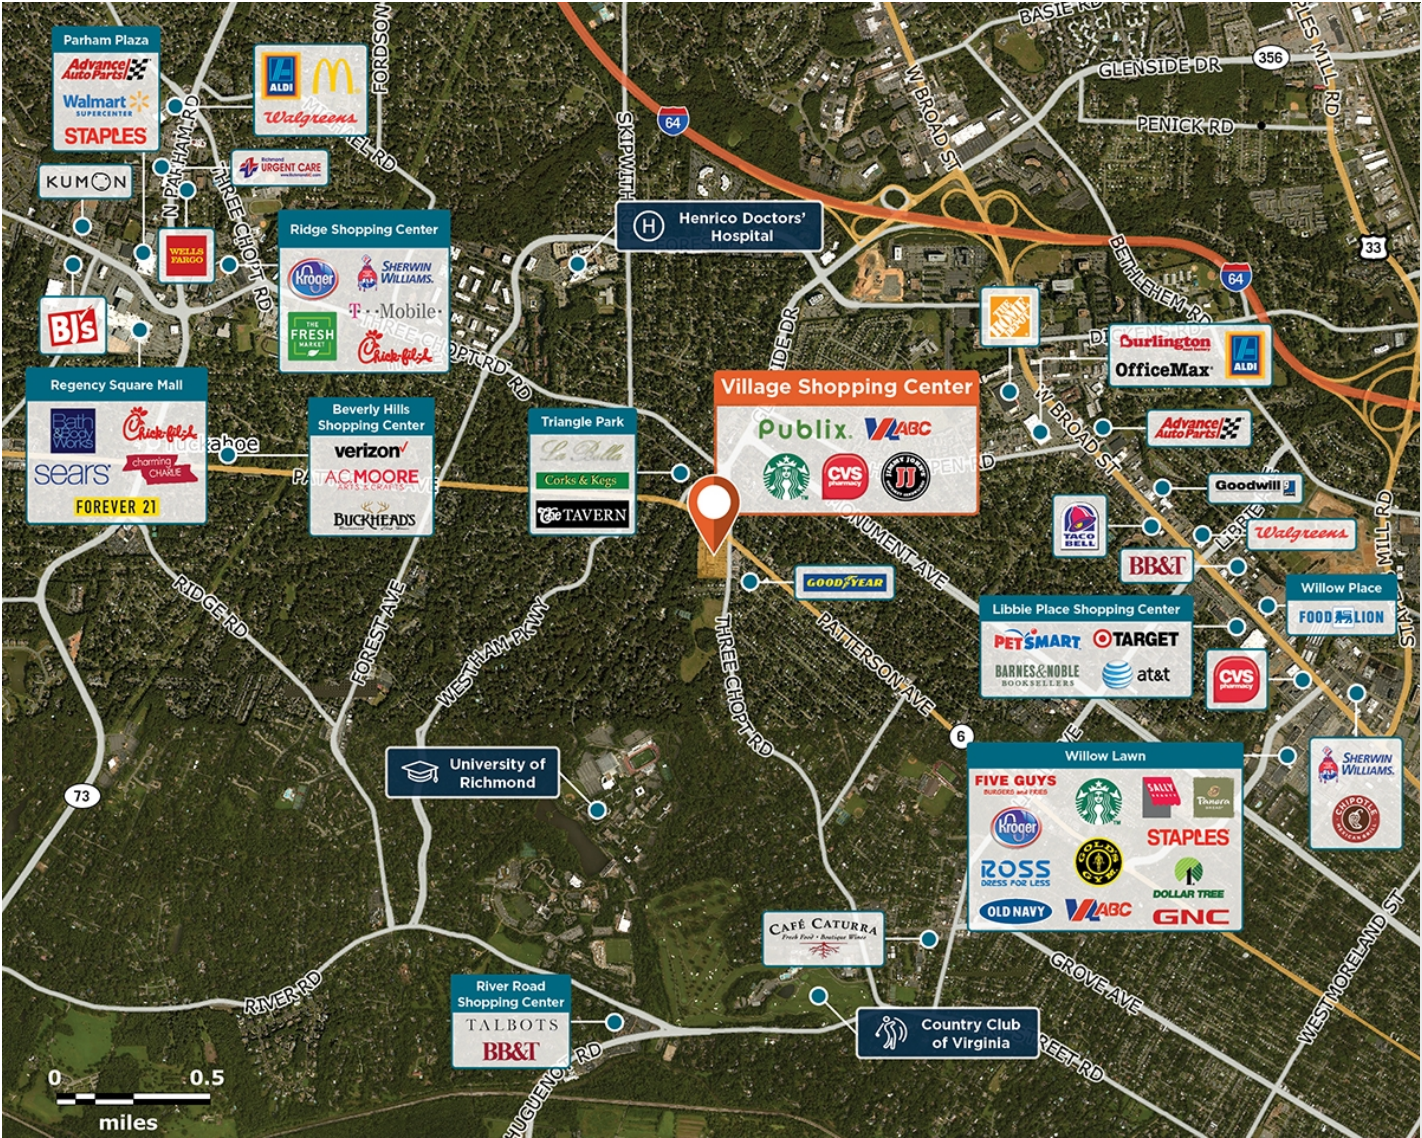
Parham Plaza
Advance Auto Parts
Walmart Supercenter
STAPLES
ALDI
Walgreens
URGENT CARE
KUMON
WELLS FARGO
BJ's
Ridge Shopping Center
Kroger
Sherwin Williams
The Fresh Market
T-Mobile
Chick-fil-A
Regency Square Mall
Bath & Body Works
Chick-fil-A
sears
charming charlie
FOREVER 21
Beverly Hills Shopping Center
verizon
AC MOORE ARTS & CRAFTS
BUCKHEAD'S
Triangle Park
La Bella
Corks & Kegs
The TAVERN
Henrico Doctors' Hospital
Village Shopping Center
Publix
ABC
CVS pharmacy
Jimmy John's
GOODYEAR
The Home Depot
Burlington
OfficeMax
ALDI
Advance Auto Parts
Goodwill
TACO BELL
Walgreens
BB&T
Willow Place
FOOD LION
Libbie Place Shopping Center
PETSMART
TARGET
BARNES & NOBLE BOOKSELLERS
at&t
CVS pharmacy
Willow Lawn
FIVE GUYS BURGERS and FRIES
SALLY BEAUTY
Panera BREAD
Kroger
STAPLES
ROSS DRESS FOR LESS
GOLD'S GYM
DOLLAR TREE
OLD NAVY
ABC
GNC
Sherwin Williams
CHIPOTLE
University of Richmond
Café Caturra
Country Club of Virginia
River Road Shopping Center
TALBOTS
BB&T
BASIE RD
GLENSIDE DR
356
PENICK RD
64
W BROAD ST
BETHLEHEM RD
33
DICKENS RD
W BROAD ST
LIBBIE
MILL RD
STAPLES
FORDSON
SKIPWITH
N PARHAM RD
THREE CHOPT RD
MAYLAND
THREE CHOPT RD
Tuckahoe
PATTERSON AVE
MONUMENT AVE
PATTERSON AVE
THREE CHOPT RD
WESTHAM PKWY
FOREST AVE
RIDGE RD
73
6
RIVER RD
HUGUENOT RD
GROVE AVE
WESTMORELAND ST
GROVE AVE
0
0.5
miles